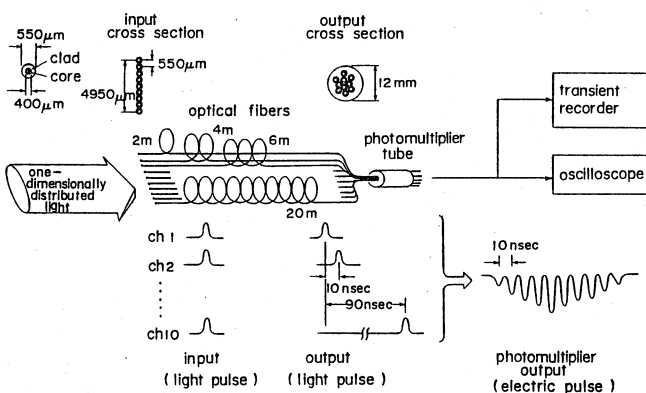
550$\mu$m
clad
core
400$\mu$m

input
cross section
550$\mu$m
4950$\mu$m

output
cross section
12 mm

optical fibers
2m
4m
6m
20m

photomultiplier
tube

transient
recorder

oscilloscope

one-
dimensionally
distributed
light

ch 1
ch2
ch10

10 nsec
90nsec

10 nsec

input
( light pulse )

output
( light pulse )

photomultiplier
output
( electric pulse )